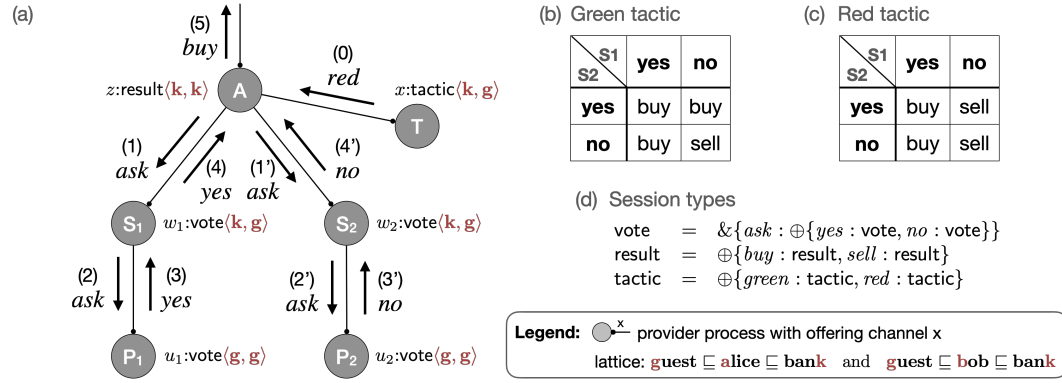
(a)

(5) *buy*

(0) *red*

$z$:result$\langle \mathbf{k}, \mathbf{k} \rangle$

A

$x$:tactic$\langle \mathbf{k}, \mathbf{g} \rangle$

T

(1) *ask*

(4) *yes*

(1') *ask*

(4') *no*

S1 $w_1$:vote$\langle \mathbf{k}, \mathbf{g} \rangle$

S2 $w_2$:vote$\langle \mathbf{k}, \mathbf{g} \rangle$

(2) *ask*

(3) *yes*

(2') *ask*

(3') *no*

P1 $u_1$:vote$\langle \mathbf{g}, \mathbf{g} \rangle$

P2 $u_2$:vote$\langle \mathbf{g}, \mathbf{g} \rangle$

(b) Green tactic

| S1 / S2 | yes | no |
|---|---|---|
| yes | buy | buy |
| no | buy | sell |

(c) Red tactic

| S1 / S2 | yes | no |
|---|---|---|
| yes | buy | sell |
| no | buy | sell |

(d) Session types

vote $=$ $\&\{ask : \oplus\{yes : \text{vote}, no : \text{vote}\}\}$
result $=$ $\oplus\{buy : \text{result}, sell : \text{result}\}$
tactic $=$ $\oplus\{green : \text{tactic}, red : \text{tactic}\}$

Legend: x provider process with offering channel x
lattice: $\mathbf{guest} \sqsubseteq \mathbf{alice} \sqsubseteq \mathbf{bank}$ and $\mathbf{guest} \sqsubseteq \mathbf{bob} \sqsubseteq \mathbf{bank}$